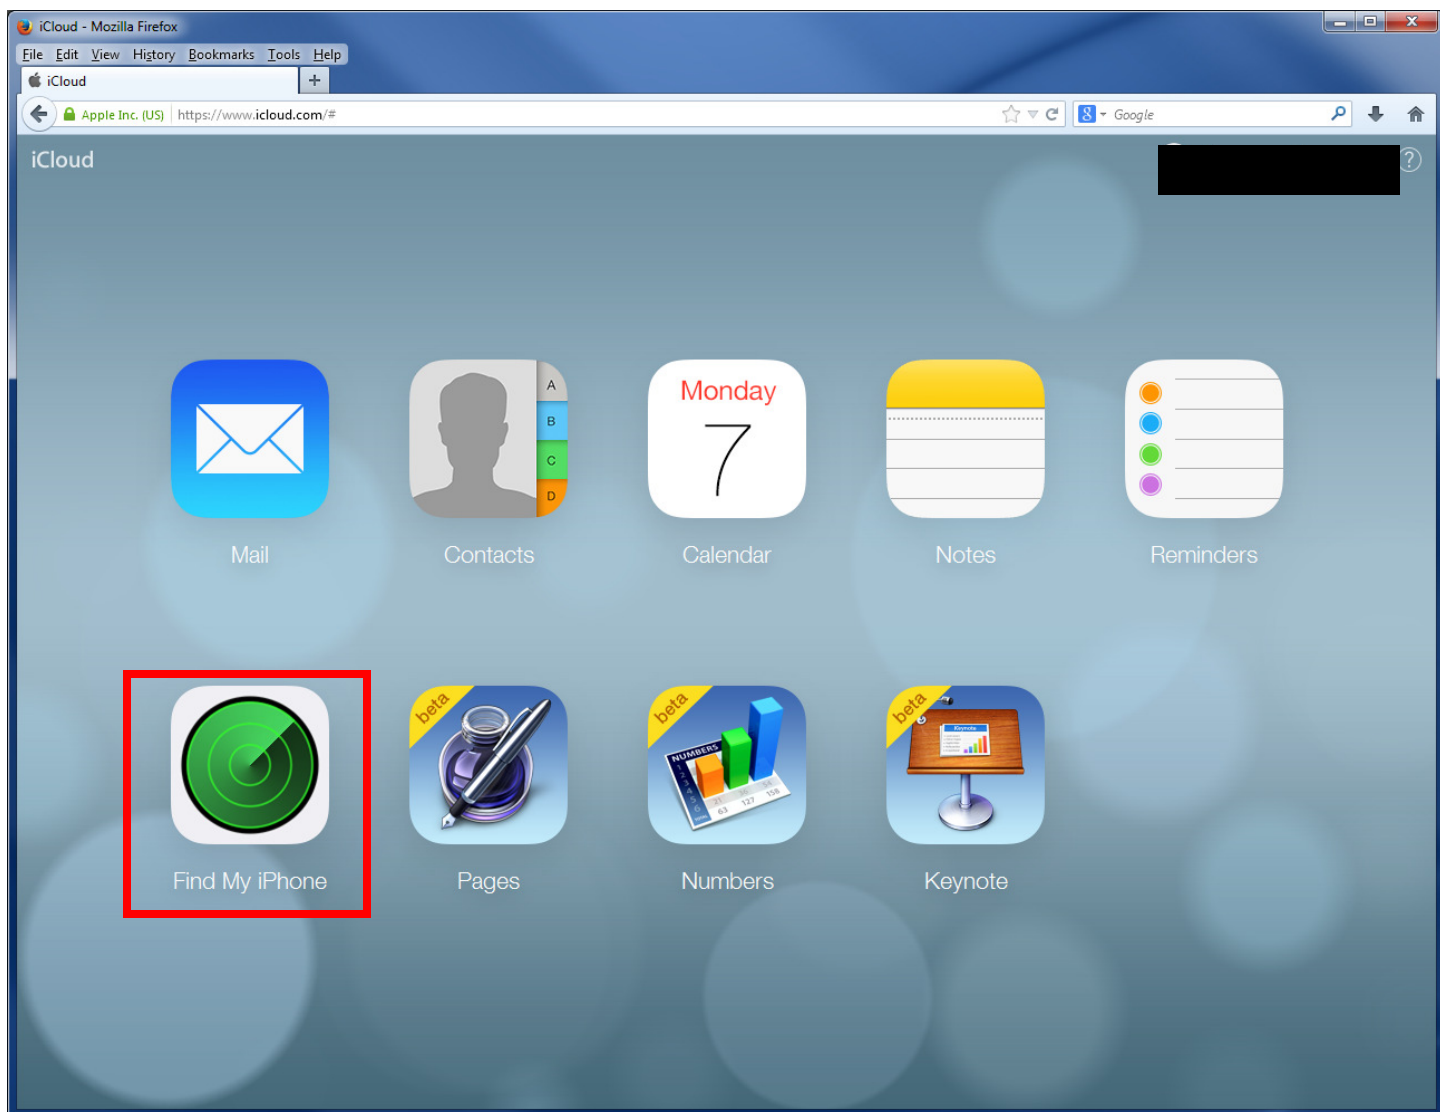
iCloud - Mozilla Firefox

File Edit View History Bookmarks Tools Help

iCloud +

Apple Inc. (US) https://www.icloud.com/#

Google

iCloud

?

Mail

A B C D

Contacts

Monday 7

Calendar

Notes

Reminders

Find My iPhone

beta

Pages

beta

NUMBERS

Numbers

beta

Keynote

Keynote